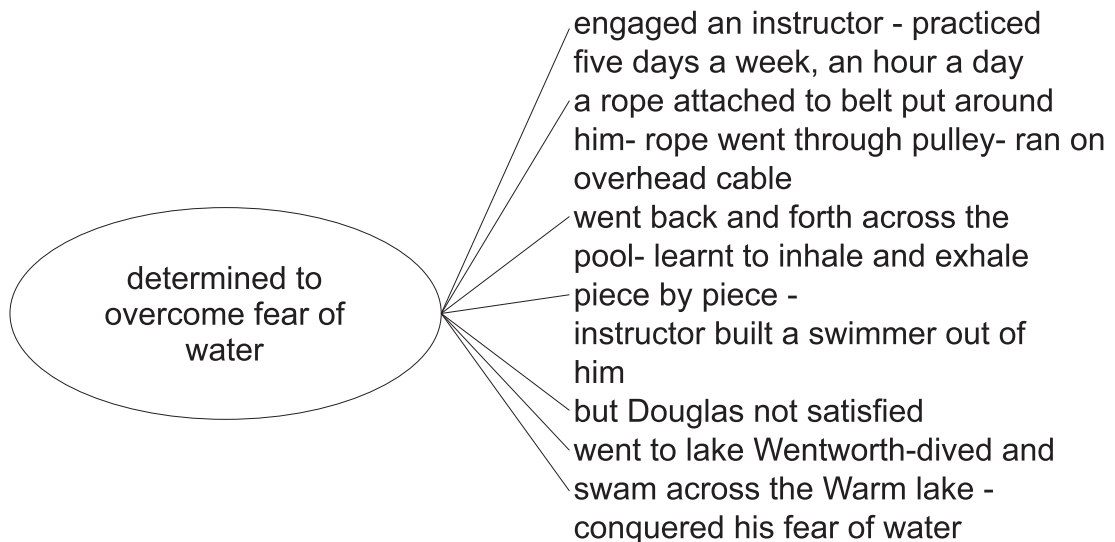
determined to overcome fear of water

engaged an instructor - practiced five days a week, an hour a day

a rope attached to belt put around him- rope went through pulley- ran on overhead cable

went back and forth across the pool- learnt to inhale and exhale

piece by piece - instructor built a swimmer out of him

but Douglas not satisfied

went to lake Wentworth-dived and swam across the Warm lake - conquered his fear of water